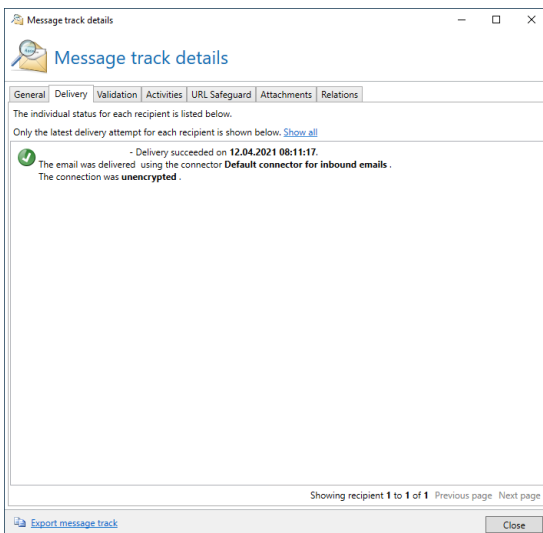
Message track details

Message track details

General | Delivery | Validation | Activities | URL Safeguard | Attachments | Relations

The individual status for each recipient is listed below.

Only the latest delivery attempt for each recipient is shown below. Show all

- Delivery succeeded on **12.04.2021 08:11:17**.
The email was delivered using the connector **Default connector for inbound emails** .
The connection was **unencrypted** .

Showing recipient **1** to **1** of **1** Previous page Next page

Export message track

Close